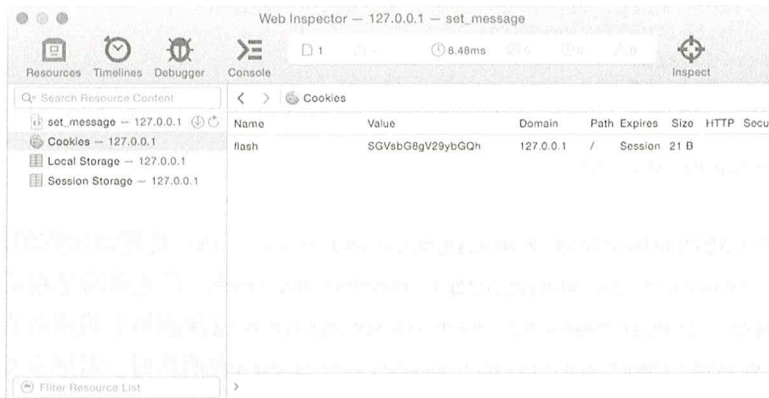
Web Inspector — 127.0.0.1 — set_message

Resources Timelines Debugger Console

1

8.48ms

Inspect

Search Resource Content

set_message — 127.0.0.1

Cookies — 127.0.0.1

Local Storage — 127.0.0.1

Session Storage — 127.0.0.1

Cookies

| Name | Value | Domain | Path | Expires | Size | HTTP | Secu |
|---|---|---|---|---|---|---|---|
| flash | SGVsbG8gV29ybGQh | 127.0.0.1 | / | Session | 21 B | | |

Filter Resource List